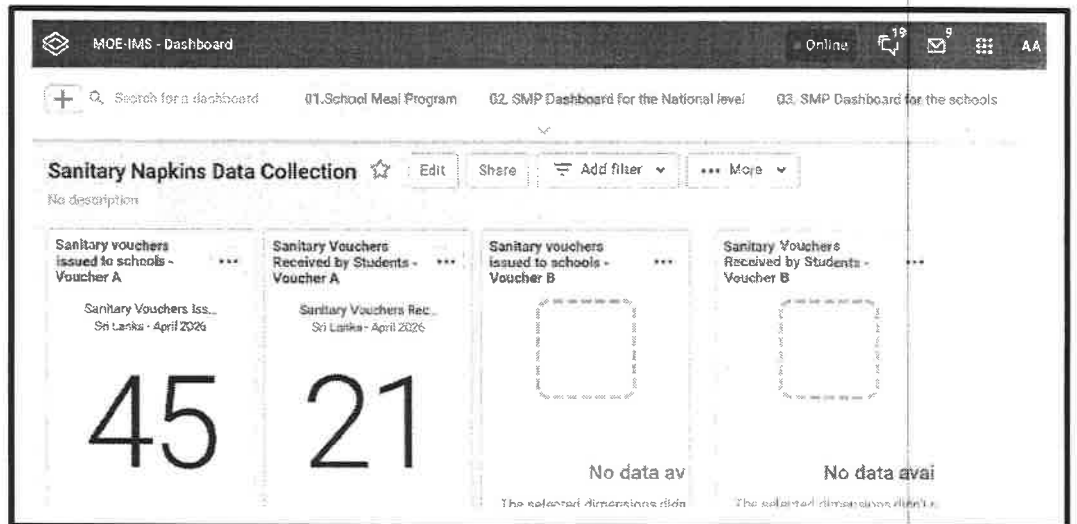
MOE-IMS - Dashboard

Online 19 9 AA

+ Search for a dashboard 01.School Meal Program 02. SMP Dashboard for the National level 03. SMP Dashboard for the schools

Sanitary Napkins Data Collection ☆ Edit Share Add filter More

No description

Sanitary vouchers issued to schools - Voucher A ...

Sanitary Vouchers Iss...
Sri Lanka - April 2026

45

Sanitary Vouchers Received by Students - Voucher A ...

Sanitary Vouchers Rec...
Sri Lanka - April 2026

21

Sanitary vouchers issued to schools - Voucher B ...

No data av

The selected dimensions didn

Sanitary Vouchers Received by Students - Voucher B ...

No data avai

The selected dimensions didn't